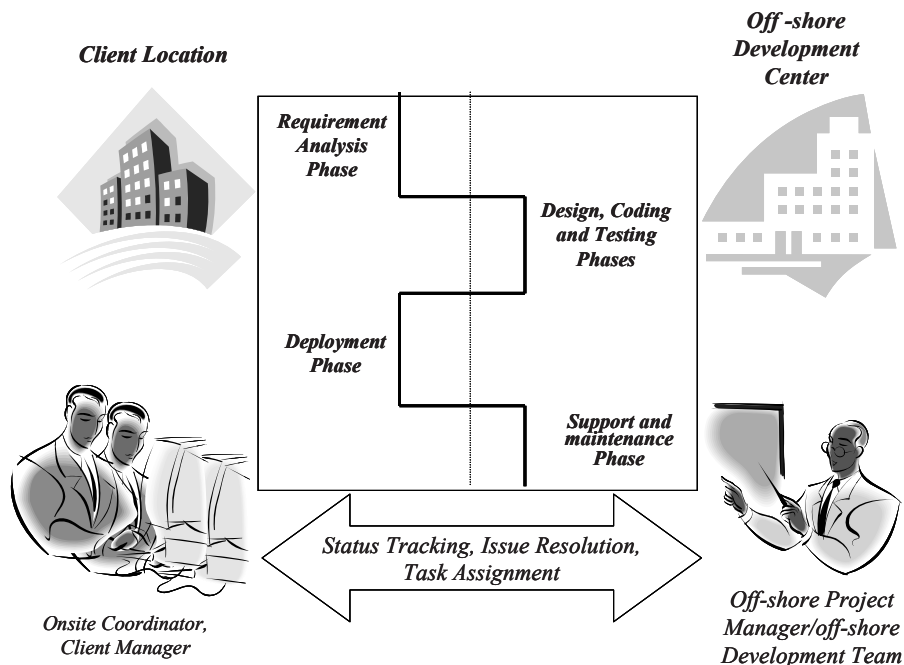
Client Location

Off -shore Development Center

Requirement Analysis Phase

Design, Coding and Testing Phases

Deployment Phase

Support and maintenance Phase

Status Tracking, Issue Resolution, Task Assignment

Onsite Coordinator, Client Manager

Off-shore Project Manager/off-shore Development Team